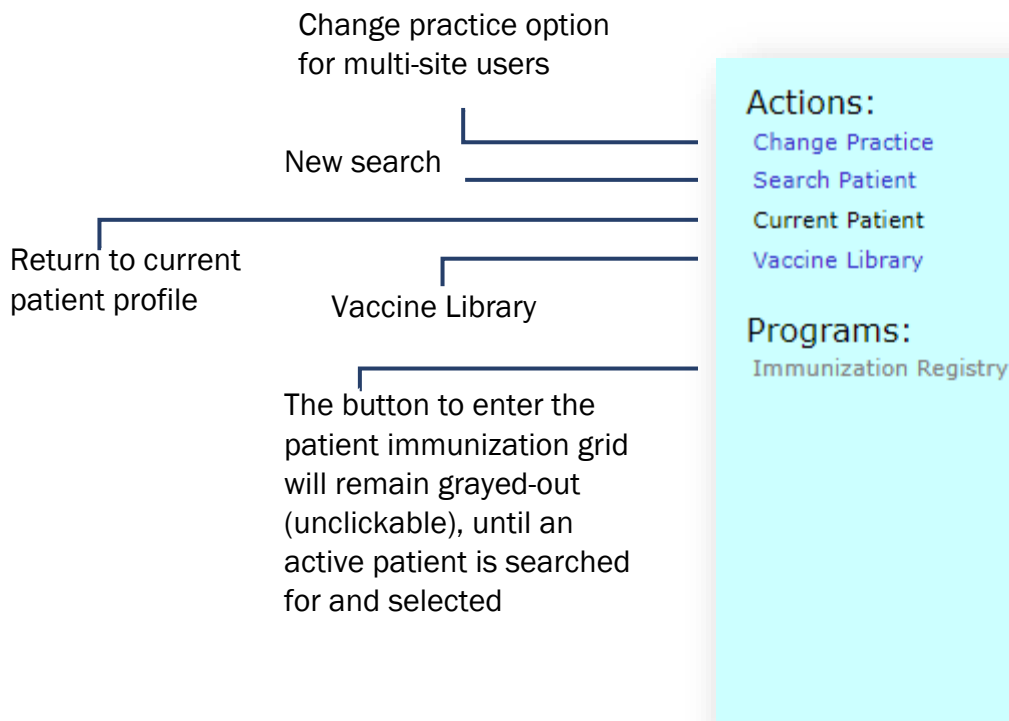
Change practice option for multi-site users

New search

Return to current patient profile

Vaccine Library

The button to enter the patient immunization grid will remain grayed-out (unclickable), until an active patient is searched for and selected

Actions:
Change Practice
Search Patient
Current Patient
Vaccine Library

Programs:
Immunization Registry